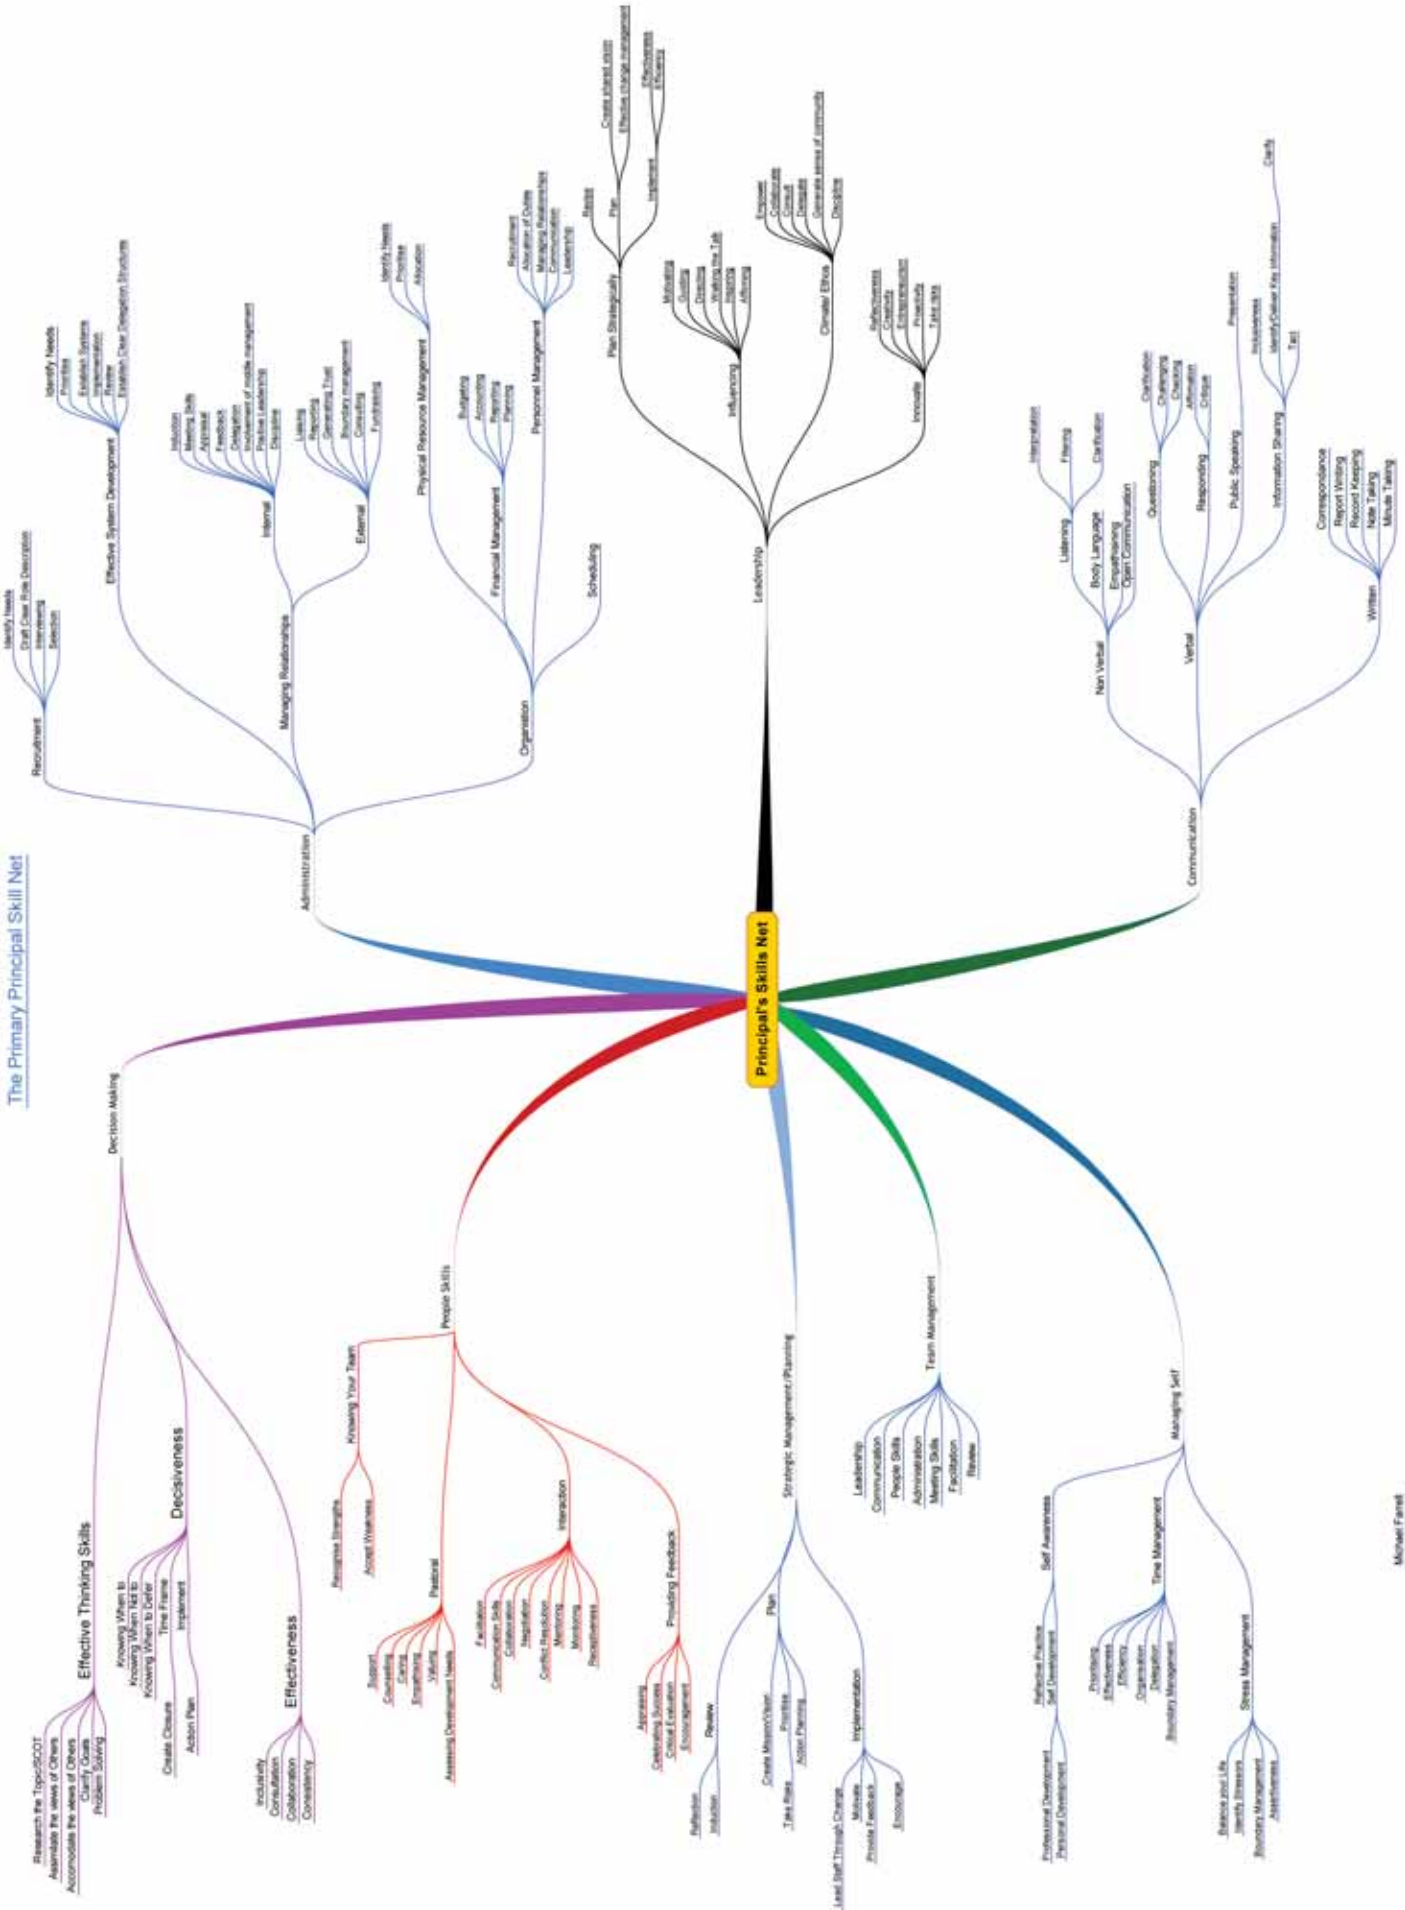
The Primary Principal Skill Net

Principal's Skills Net

Administration
Recruitment
Identify Needs
Draft Clear Role Description
Interviewing
Selection
Effective System Development
Identify Needs
Prioritise
Establish Systems
Implementation
Review
Establish Clear Delegation Structures
Managing Relationships
Internal
Induction
Meeting Skills
Appraisal
Feedback
Delegation
Involvement of middle management
Positive Leadership
Discipline
External
Liaising
Reporting
Generating Trust
Boundary management
Consulting
Fundraising
Organisation
Physical Resource Management
Identify Needs
Prioritise
Allocation
Financial Management
Budgeting
Accounting
Reporting
Planning
Personnel Management
Recruitment
Allocation of Duties
Managing Relationships
Communication
Leadership
Scheduling

Leadership
Plan Strategically
Revise
Plan
Create shared vision
Effective change management
Implement
Effectiveness
Efficiency
Influencing
Motivating
Guiding
Directing
Walking the Talk
Inspiring
Affirming
Climate/ Ethos
Empower
Collaborate
Consult
Delegate
Generate sense of community
Discipline
Innovate
Reflectiveness
Creativity
Entrepreneurism
Proactivity
Take risks

Communication
Non Verbal
Listening
Interpretation
Filtering
Clarification
Body Language
Empathising
Open Communication
Verbal
Questioning
Clarification
Challenging
Checking
Responding
Affirmation
Critique
Public Speaking
Presentation
Information Sharing
Inclusiveness
Identify/Deliver Key Information
Tact
Clarify
Written
Correspondence
Report Writing
Record Keeping
Note Taking
Minute Taking

Decision Making
Effective Thinking Skills
Research the Topic/SCOT
Assimilate the views of Others
Accommodate the views of Others
Clarify Goals
Problem Solving
Decisiveness
Knowing When to
Knowing When Not to
Knowing When to Defer
Time Frame
Implement
Create Closure
Action Plan
Effectiveness
Inclusivity
Consultation
Collaboration
Consistency

People Skills
Knowing Your Team
Recognise Strengths
Accept Weakness
Pastoral
Support
Counselling
Caring
Empathising
Valuing
Assessing Development Needs
Interaction
Facilitation
Communication Skills
Collaboration
Negotiation
Conflict Resolution
Mentoring
Modelling
Recisiveness
Providing Feedback
Appraising
Celebrating Success
Critical Evaluation
Encouragement

Strategic Management/Planning
Review
Reflection
Induction
Plan
Create Mission/Vision
Take Risks
Prioritise
Action Planning
Implementation
Lead Staff Through Change
Motivate
Provide Feedback
Encourage

Team Management
Leadership
Communication
People Skills
Administration
Meeting Skills
Facilitation
Review

Managing Self
Self Awareness
Reflective Practice
Self Development
Professional Development
Personal Development
Time Management
Prioritising
Effectiveness
Efficiency
Organisation
Delegation
Boundary Management
Stress Management
Balance your Life
Identify Stressors
Boundary Management
Assertiveness

Michael Farrell